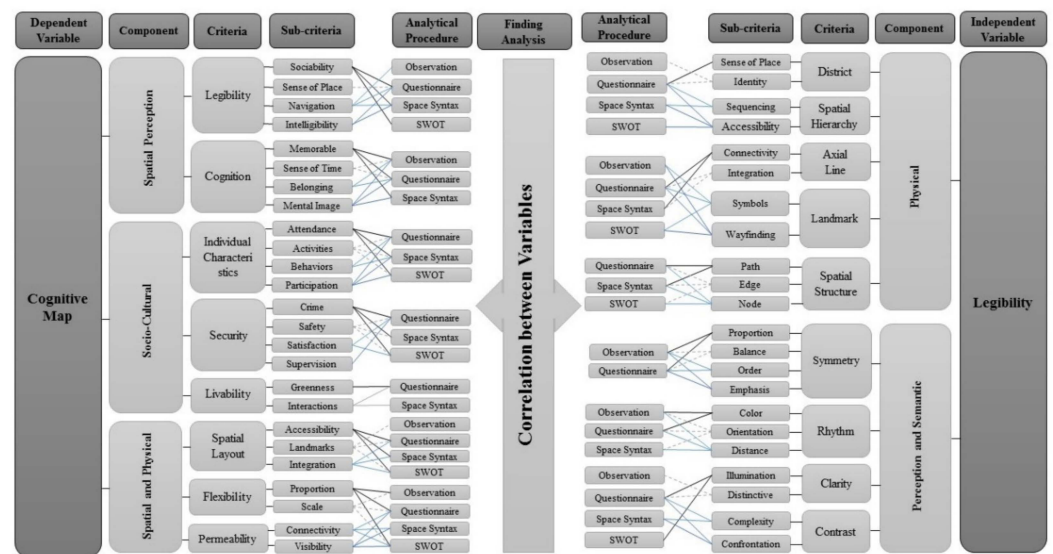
Dependent Variable

Component

Criteria

Sub-criteria

Analytical Procedure

Finding Analysis

Analytical Procedure

Sub-criteria

Criteria

Component

Independent Variable

Cognitive Map

Spatial Perception

Legibility

Sociability

Sense of Place

Navigation

Intelligibility

Observation

Questionnaire

Space Syntax

SWOT

Cognition

Memorable

Sense of Time

Belonging

Mental Image

Observation

Questionnaire

Space Syntax

Socio-Cultural

Individual Characteristics

Attendance

Activities

Behaviors

Participation

Questionnaire

Space Syntax

SWOT

Security

Crime

Safety

Satisfaction

Supervision

Questionnaire

Space Syntax

SWOT

Livability

Greenness

Interactions

Questionnaire

Space Syntax

Spatial and Physical

Spatial Layout

Accessibility

Landmarks

Integration

Observation

Questionnaire

Space Syntax

SWOT

Flexibility

Proportion

Scale

Observation

Questionnaire

Permeability

Connectivity

Visibility

Space Syntax

SWOT

Correlation between Variables

Observation

Questionnaire

Space Syntax

SWOT

Sense of Place

Identity

Sequencing

Accessibility

District

Spatial Hierarchy

Observation

Questionnaire

Space Syntax

SWOT

Connectivity

Integration

Symbols

Wayfinding

Axial Line

Landmark

Questionnaire

Space Syntax

SWOT

Path

Edge

Node

Spatial Structure

Physical

Observation

Questionnaire

Proportion

Balance

Order

Emphasis

Symmetry

Observation

Questionnaire

Space Syntax

Color

Orientation

Distance

Rhythm

Observation

Questionnaire

Space Syntax

SWOT

Illumination

Distinctive

Complexity

Confrontation

Clarity

Contrast

Perception and Semantic

Legibility